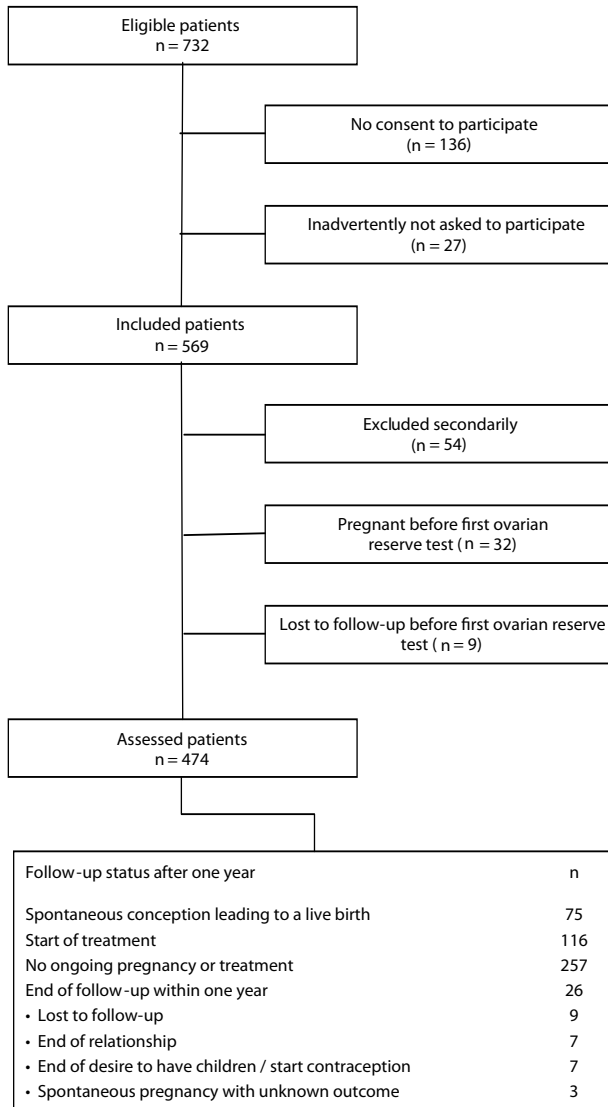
Eligible patients
n = 732

No consent to participate
(n = 136)

Inadvertently not asked to participate
(n = 27)

Included patients
n = 569

Excluded secondarily
(n = 54)

Pregnant before first ovarian reserve test ( n = 32)

Lost to follow-up before first ovarian reserve test ( n = 9)

Assessed patients
n = 474

| Follow-up status after one year | n |
|---|---|
| Spontaneous conception leading to a live birth | 75 |
| Start of treatment | 116 |
| No ongoing pregnancy or treatment | 257 |
| End of follow-up within one year | 26 |
| • Lost to follow-up | 9 |
| • End of relationship | 7 |
| • End of desire to have children / start contraception | 7 |
| • Spontaneous pregnancy with unknown outcome | 3 |